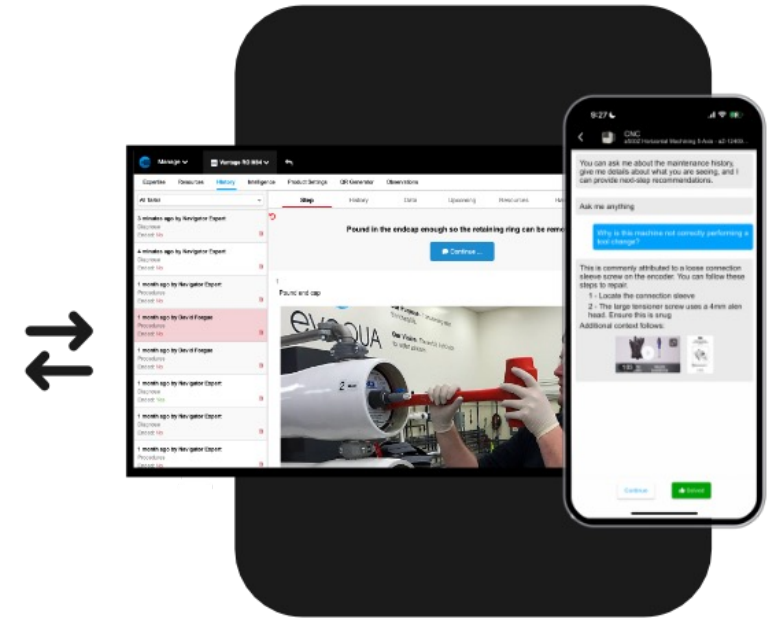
Manage | Vantage RO 804

Expertise | Resources | History | Intelligence | Product Settings | QR Generator | Observations

All Solid

3 minutes ago by Navigator Expert
Diagnose
Decent: No

4 minutes ago by Navigator Expert
Diagnose
Decent: No

1 month ago by Navigator Expert
Procedure
Decent: No

1 month ago by David Forgas
Procedure
Decent: No

1 month ago by David Forgas
Procedure
Decent: No

1 month ago by Navigator Expert
Diagnose
Decent: Yes

1 month ago by Navigator Expert
Procedure
Decent: Yes

1 month ago by Navigator Expert
Diagnose
Decent: No

1 month ago by Navigator Expert
Diagnose
Decent: No

Step | History | Data | Upcoming | Resources | Help

Pound in the endcap enough so the retaining ring can be rem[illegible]

Continue ...

1

Pound end cap

evoqua

9:27

CNC
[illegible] Horizontal Machining 5-Axis - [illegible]

You can ask me about the maintenance history, give me details about what you are seeing, and I can provide next-step recommendations.

Ask me anything

Why is this machine not correctly performing a tool change?

This is commonly attributed to a loose connection sleeve screw on the encoder. You can follow these steps to repair.
1 - Locate the connection sleeve
2 - The large tensioner screw uses a 4mm alen head. Ensure this is snug
Additional context follows:

Continue | Solved